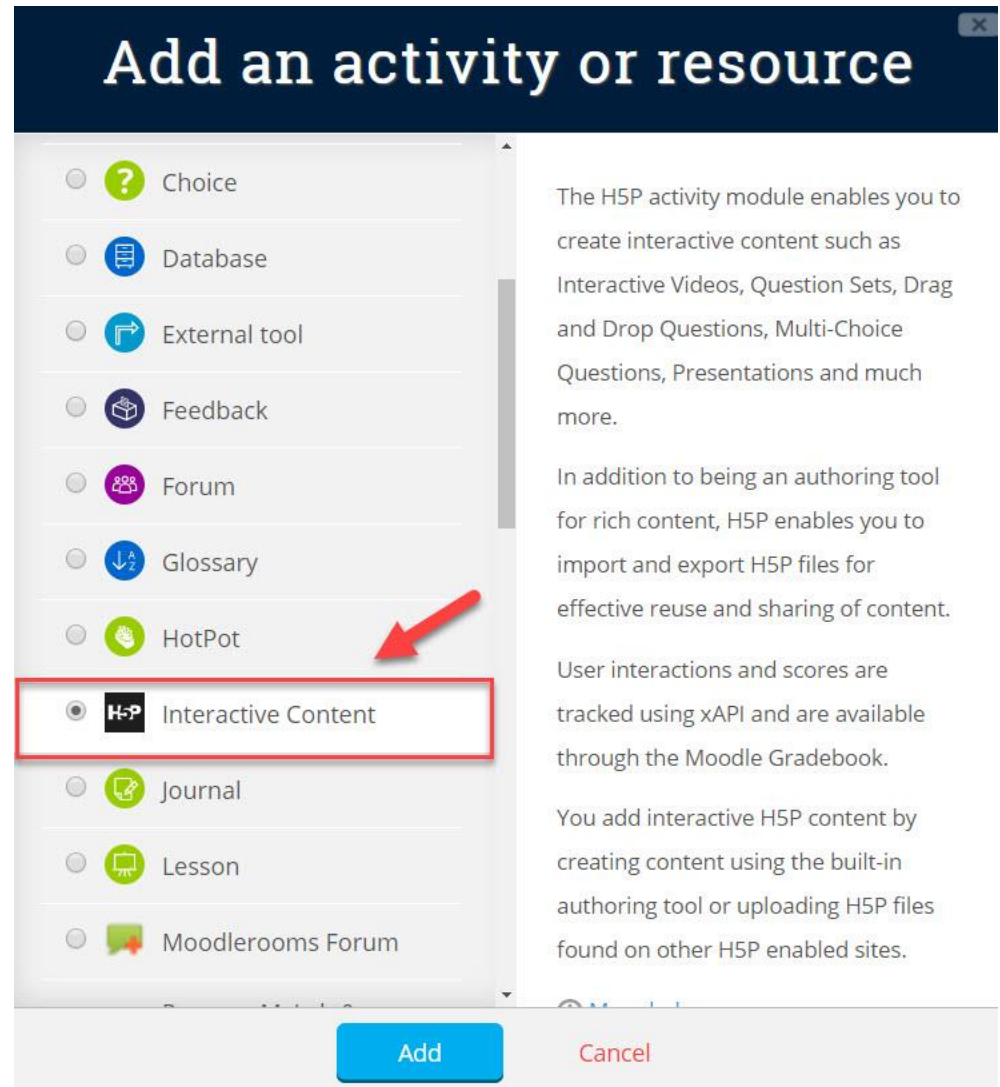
Add an activity or resource

Choice

Database

External tool

Feedback

Forum

Glossary

HotPot

H5P Interactive Content

Journal

Lesson

Moodlerooms Forum

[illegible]

The H5P activity module enables you to create interactive content such as Interactive Videos, Question Sets, Drag and Drop Questions, Multi-Choice Questions, Presentations and much more.

In addition to being an authoring tool for rich content, H5P enables you to import and export H5P files for effective reuse and sharing of content.

User interactions and scores are tracked using xAPI and are available through the Moodle Gradebook.

You add interactive H5P content by creating content using the built-in authoring tool or uploading H5P files found on other H5P enabled sites.

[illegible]

Add

Cancel